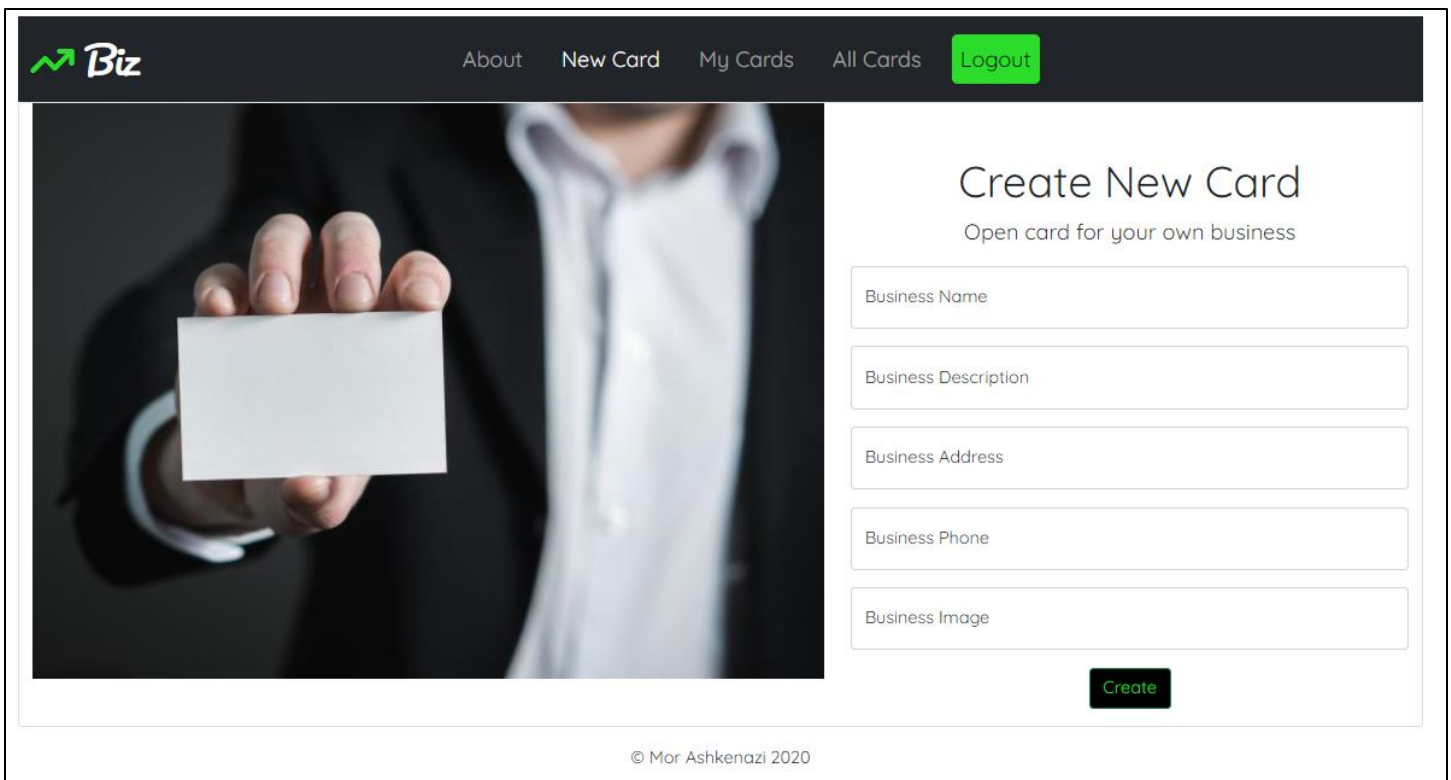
Biz

About New Card My Cards All Cards Logout

Create New Card

Open card for your own business

Business Name

Business Description

Business Address

Business Phone

Business Image

Create

© Mor Ashkenazi 2020